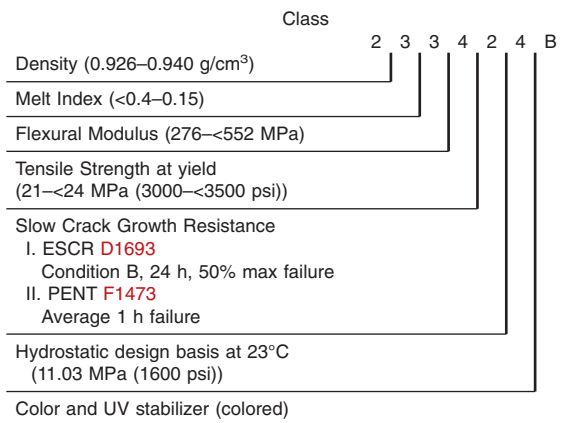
Class

2 3 3 4 2 4 B

Density (0.926–0.940 g/cm$^3$)

Melt Index (<0.4–0.15)

Flexural Modulus (276–<552 MPa)

Tensile Strength at yield (21–<24 MPa (3000–<3500 psi))

Slow Crack Growth Resistance
I. ESCR D1693
Condition B, 24 h, 50% max failure
II. PENT F1473
Average 1 h failure

Hydrostatic design basis at 23°C (11.03 MPa (1600 psi))

Color and UV stabilizer (colored)